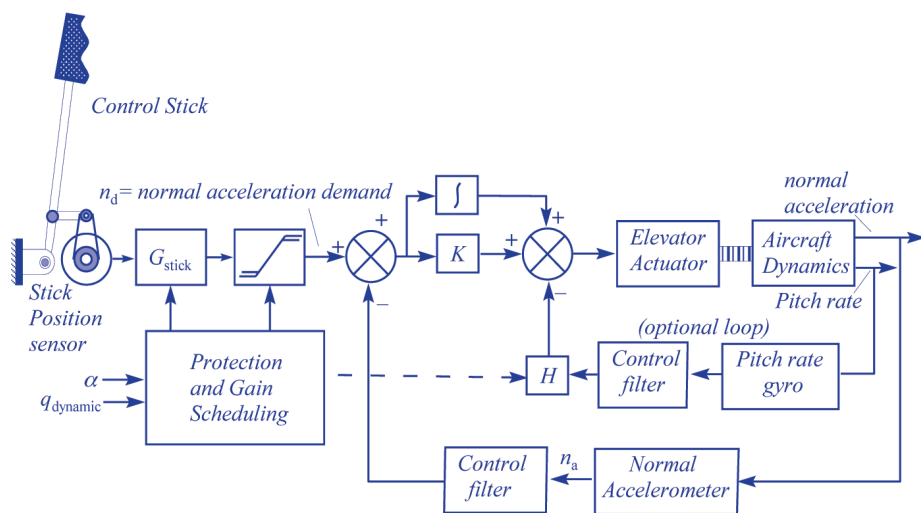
Control Stick

$n_d$= normal acceleration demand

normal acceleration

Stick Position sensor

$G_{stick}$

+

+

−

$\int$

$K$

+

+

−

Elevator Actuator

Aircraft Dynamics

Pitch rate

(optional loop)

Protection and Gain Scheduling

$\alpha$

$q_{dynamic}$

$H$

Control filter

Pitch rate gyro

Control filter

$n_a$

Normal Accelerometer